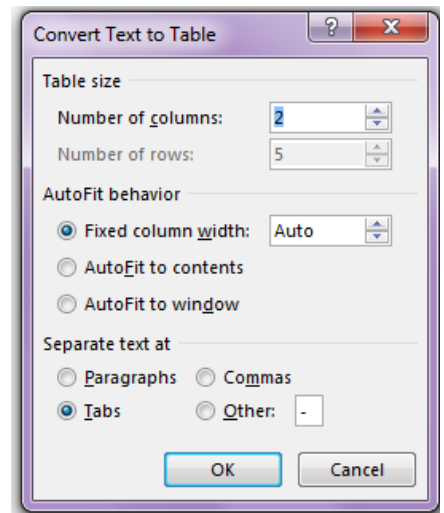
Convert Text to Table

?

X

Table size

Number of columns: 2

Number of rows: 5

AutoFit behavior

Fixed column width: Auto

AutoFit to contents

AutoFit to window

Separate text at

Paragraphs

Commas

Tabs

Other: -

OK

Cancel